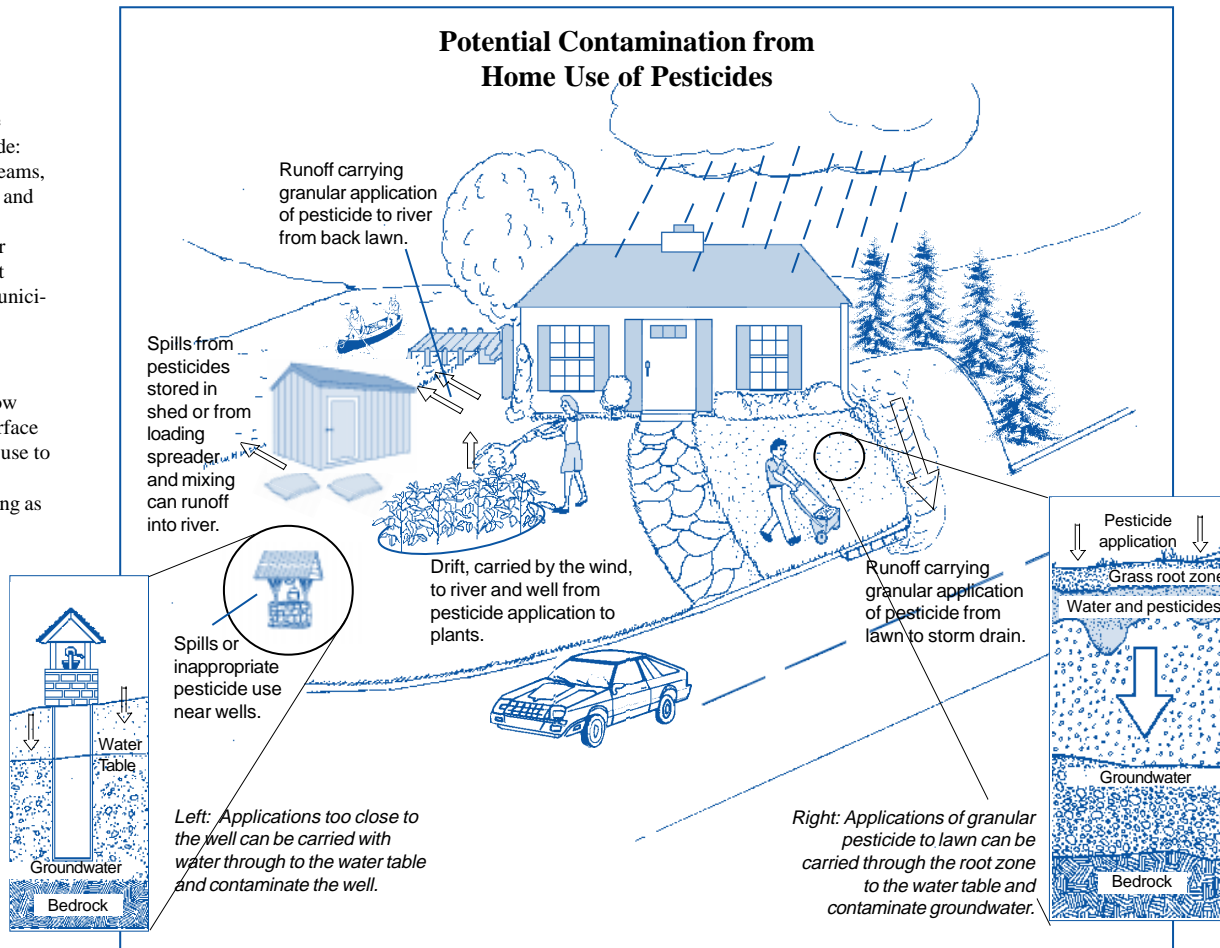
de:
eams,
and

r
t
unici-

ow
rface
use to

ng as

Potential Contamination from
Home Use of Pesticides

Runoff carrying granular application of pesticide to river from back lawn.

Spills from pesticides stored in shed or from loading spreader and mixing can runoff into river.

Drift, carried by the wind, to river and well from pesticide application to plants.

Runoff carrying granular application of pesticide from lawn to storm drain.

Spills or inappropriate pesticide use near wells.

Water Table

Groundwater

Bedrock

Left: Applications too close to the well can be carried with water through to the water table and contaminate the well.

Right: Applications of granular pesticide to lawn can be carried through the root zone to the water table and contaminate groundwater.

Pesticide application

Grass root zone

Water and pesticides

Groundwater

Bedrock